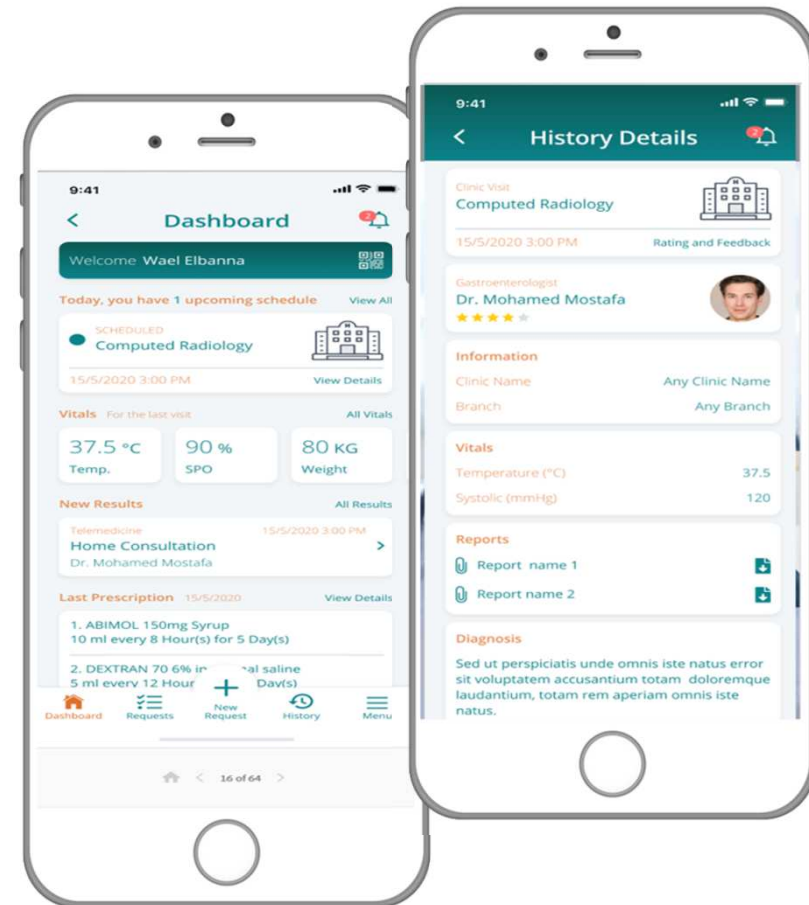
9:41

Dashboard

2

Welcome Wael Elbanna

Today, you have 1 upcoming schedule View All

SCHEDULED
Computed Radiology

15/5/2020 3:00 PM View Details

Vitals For the last visit All Vitals

37.5 °C
Temp.

90 %
SPO

80 KG
Weight

New Results All Results

Telemedicine 15/5/2020 3:00 PM
Home Consultation
Dr. Mohamed Mostafa

Last Prescription 15/5/2020 View Details

1. ABIMOL 150mg Syrup
10 ml every 8 Hour(s) for 5 Day(s)

2. DEXTRAN 70 6% in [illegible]al saline
5 ml every 12 Hour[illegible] Day(s)

Dashboard Requests New Request History Menu

16 of 64

9:41

History Details

2

Clinic Visit
Computed Radiology

15/5/2020 3:00 PM Rating and Feedback

Gastroenterologist
Dr. Mohamed Mostafa

Information

Clinic Name Any Clinic Name

Branch Any Branch

Vitals

Temperature (°C) 37.5

Systolic (mmHg) 120

Reports

Report name 1

Report name 2

Diagnosis

Sed ut perspiciatis unde omnis iste natus error sit voluptatem accusantium totam doloremque laudantium, totam rem aperiam omnis iste natus.